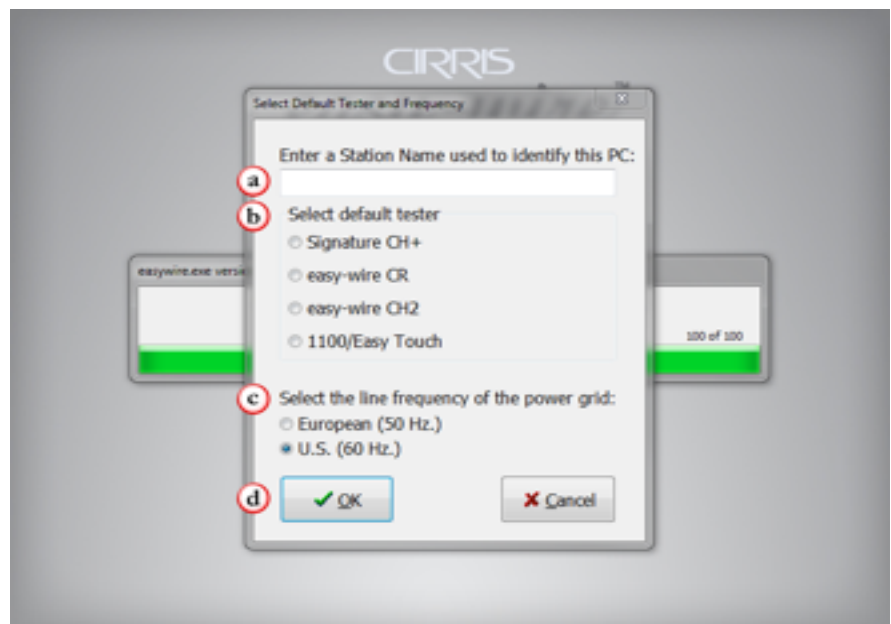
CIRRIS

Select Default Tester and Frequency

Enter a Station Name used to identify this PC:

a

b

Select default tester

Signature CH+

easy-wire CR

easy-wire CH2

1100/Easy Touch

easywire.exe versi

100 of 100

c

Select the line frequency of the power grid:

European (50 Hz.)

U.S. (60 Hz.)

d

OK

Cancel